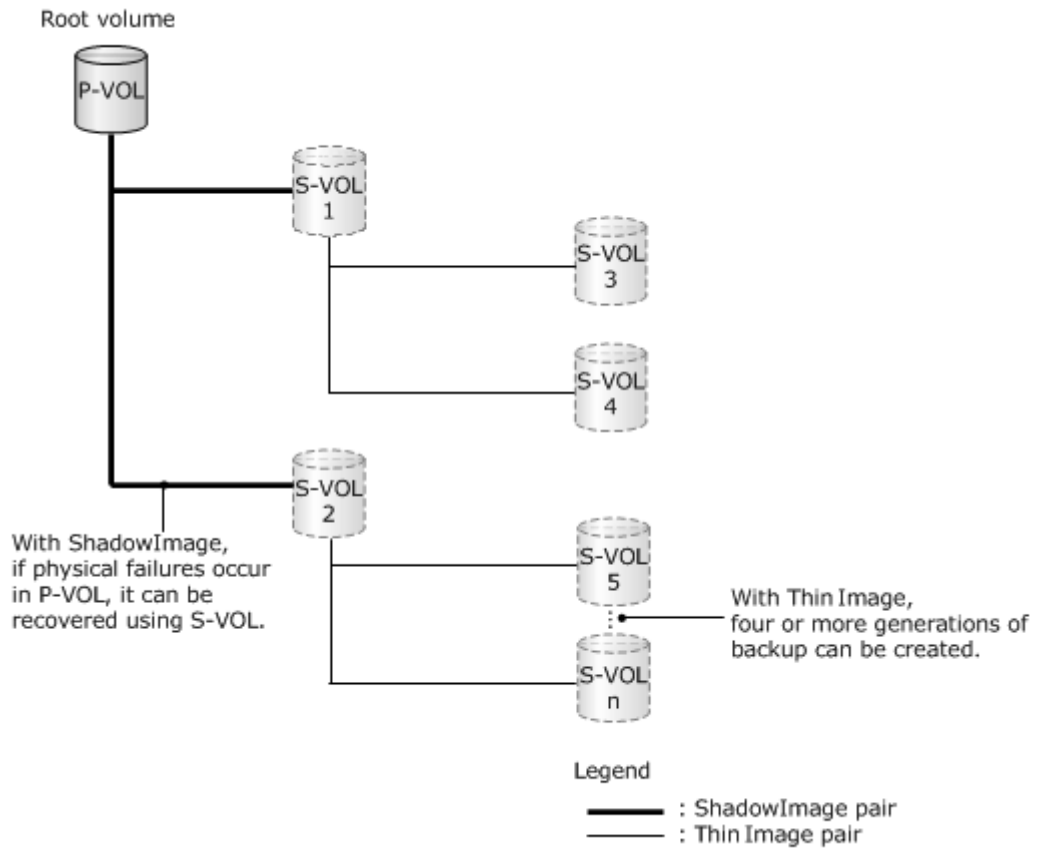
Root volume

P-VOL

S-VOL 1

S-VOL 3

S-VOL 4

S-VOL 2

With ShadowImage, if physical failures occur in P-VOL, it can be recovered using S-VOL.

S-VOL 5

With Thin Image, four or more generations of backup can be created.

S-VOL n

Legend

: ShadowImage pair
: Thin Image pair